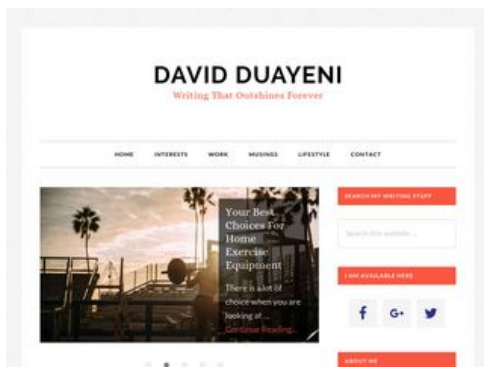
DAVID DUAYENI

Writing That Outshines Forever

HOME INTERESTS WORK MUSINGS LIFESTYLE CONTACT

Your Best Choices For Home Exercise Equipment

There is a lot of choice when you are looking at ...

Continue Reading...

SEARCH MY WRITING STUFF

Search this website ...

I AM AVAILABLE HERE

f G+

ABOUT ME